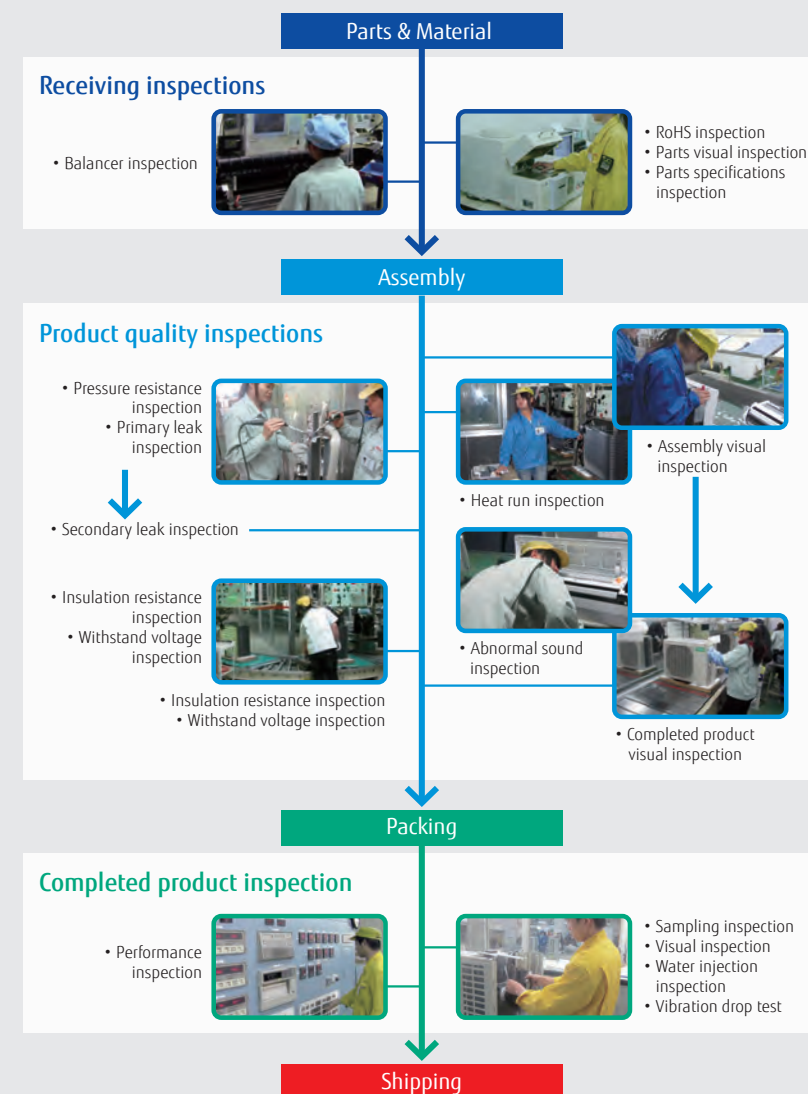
Parts & Material

Receiving inspections

• Balancer inspection

• RoHS inspection
• Parts visual inspection
• Parts specifications inspection

Assembly

Product quality inspections

• Pressure resistance inspection
• Primary leak inspection

• Secondary leak inspection

• Insulation resistance inspection
• Withstand voltage inspection

• Insulation resistance inspection
• Withstand voltage inspection

• Heat run inspection

• Assembly visual inspection

• Abnormal sound inspection

• Completed product visual inspection

Packing

Completed product inspection

• Performance inspection

• Sampling inspection
• Visual inspection
• Water injection inspection
• Vibration drop test

Shipping